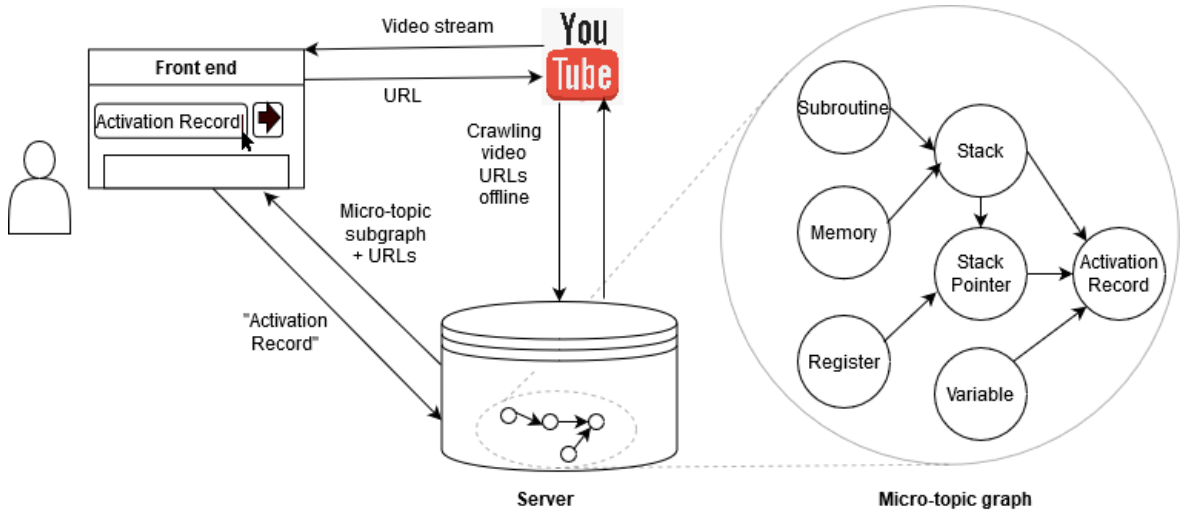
Video stream

YouTube

Front end

Activation Record

URL

Crawling video URLs offline

Micro-topic subgraph + URLs

"Activation Record"

Server

Subroutine

Stack

Memory

Stack Pointer

Activation Record

Register

Variable

Micro-topic graph